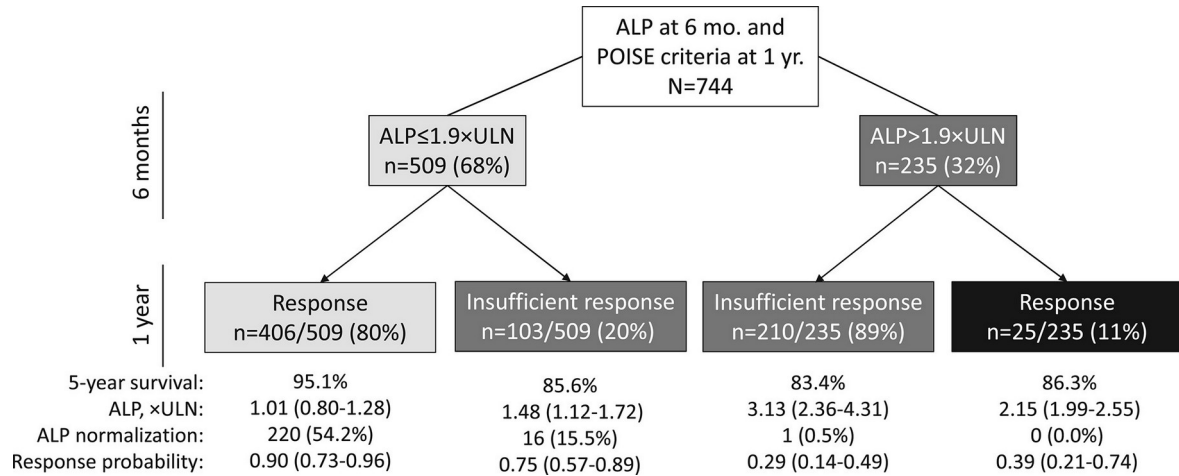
ALP at 6 mo. and POISE criteria at 1 yr. N=744

6 months

ALP≤1.9×ULN n=509 (68%)

ALP>1.9×ULN n=235 (32%)

1 year

Response n=406/509 (80%)

Insufficient response n=103/509 (20%)

Insufficient response n=210/235 (89%)

Response n=25/235 (11%)

| | | | | |
|---|---|---|---|---|
| 5-year survival: | 95.1% | 85.6% | 83.4% | 86.3% |
| ALP, ×ULN: | 1.01 (0.80-1.28) | 1.48 (1.12-1.72) | 3.13 (2.36-4.31) | 2.15 (1.99-2.55) |
| ALP normalization: | 220 (54.2%) | 16 (15.5%) | 1 (0.5%) | 0 (0.0%) |
| Response probability: | 0.90 (0.73-0.96) | 0.75 (0.57-0.89) | 0.29 (0.14-0.49) | 0.39 (0.21-0.74) |